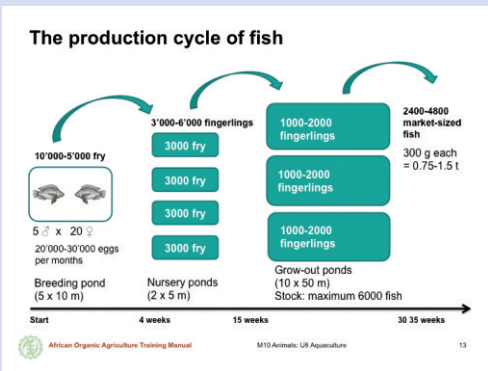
The production cycle of fish

10'000-5'000 fry

5 ♂ x 20 ♀

20'000-30'000 eggs per months

Breeding pond (5 x 10 m)

3'000-6'000 fingerlings

3000 fry

3000 fry

3000 fry

3000 fry

Nursery ponds (2 x 5 m)

1000-2000 fingerlings

1000-2000 fingerlings

1000-2000 fingerlings

Grow-out ponds (10 x 50 m)
Stock: maximum 6000 fish

2400-4800 market-sized fish

300 g each = 0.75-1.5 t

Start

4 weeks

15 weeks

30 35 weeks

African Organic Agriculture Training Manual

M10 Animals: U8 Aquaculture

13